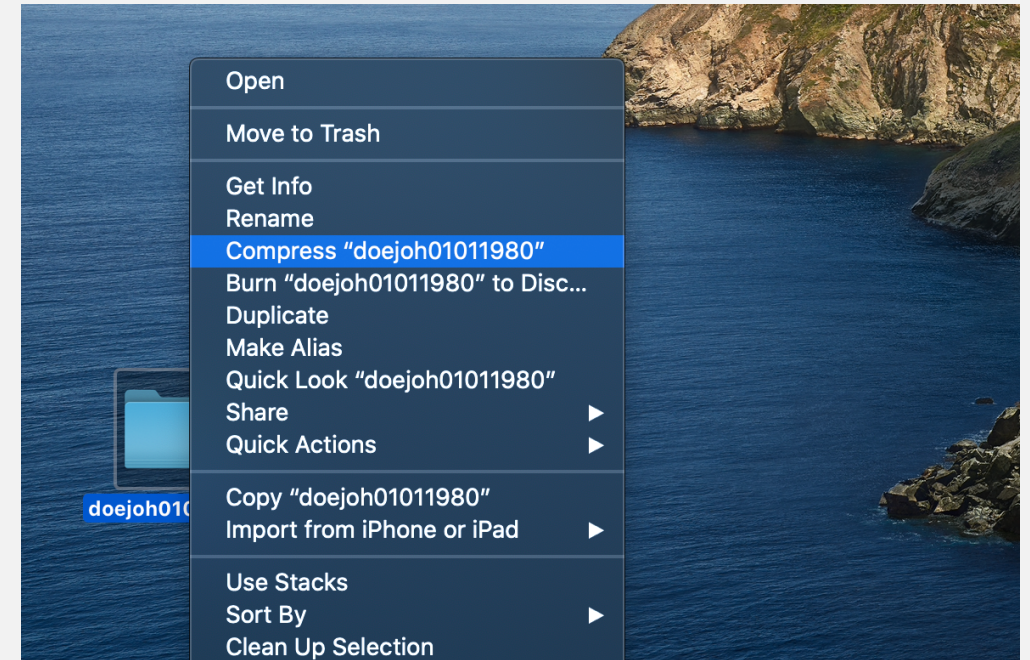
doejoh010

Open

Move to Trash

Get Info
Rename
Compress “doejoh01011980”
Burn “doejoh01011980” to Disc...
Duplicate
Make Alias
Quick Look “doejoh01011980”
Share ▶
Quick Actions ▶

Copy “doejoh01011980”
Import from iPhone or iPad ▶

Use Stacks
Sort By ▶
Clean Up Selection